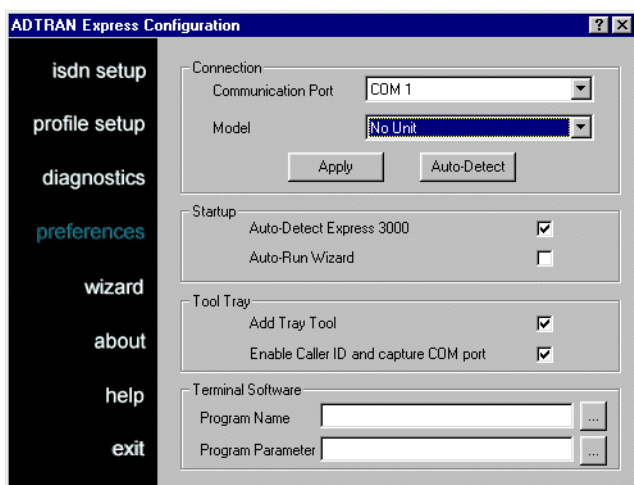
ADTRAN Express Configuration

? X

isdn setup

profile setup

diagnostics

preferences

wizard

about

help

exit

Connection

Communication Port COM 1

Model No Unit

Apply

Auto-Detect

Startup

Auto-Detect Express 3000

Auto-Run Wizard

Tool Tray

Add Tray Tool

Enable Caller ID and capture COM port

Terminal Software

Program Name ...

Program Parameter ...